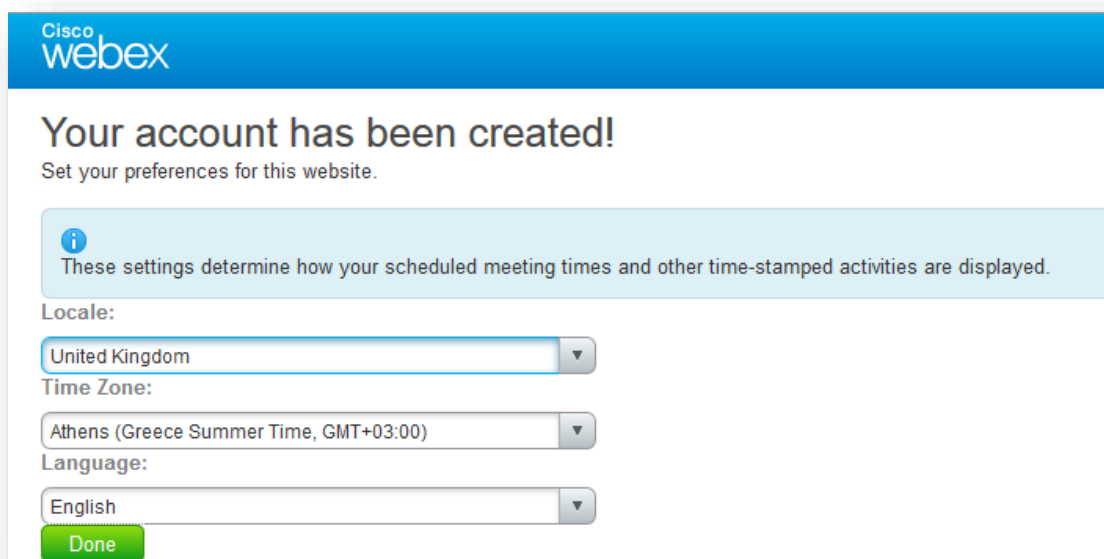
Cisco
webex

Your account has been created!
Set your preferences for this website.

These settings determine how your scheduled meeting times and other time-stamped activities are displayed.

Locale:
United Kingdom
Time Zone:
Athens (Greece Summer Time, GMT+03:00)
Language:
English
Done